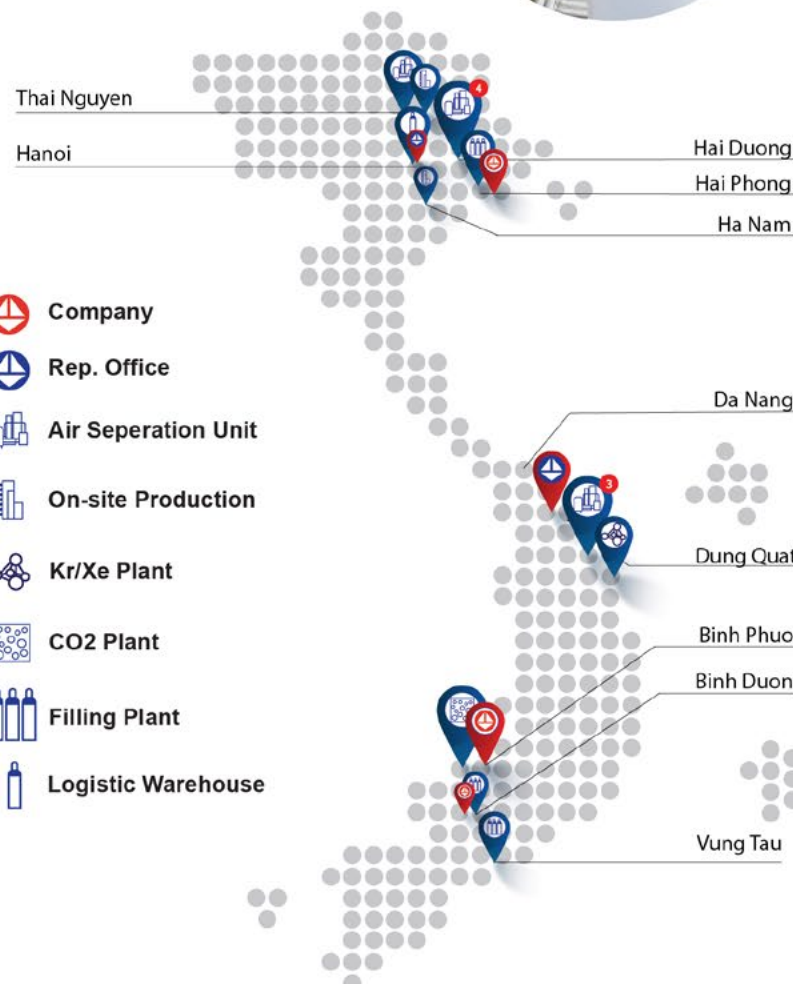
Thai Nguyen

Hanoi

Hai Duong

Hai Phong

Ha Nam

4

Company

Rep. Office

Air Seperation Unit

On-site Production

Kr/Xe Plant

CO2 Plant

Filling Plant

Logistic Warehouse

Da Nang

3

Dung Quat

Binh Phuo

Binh Duon

Vung Tau